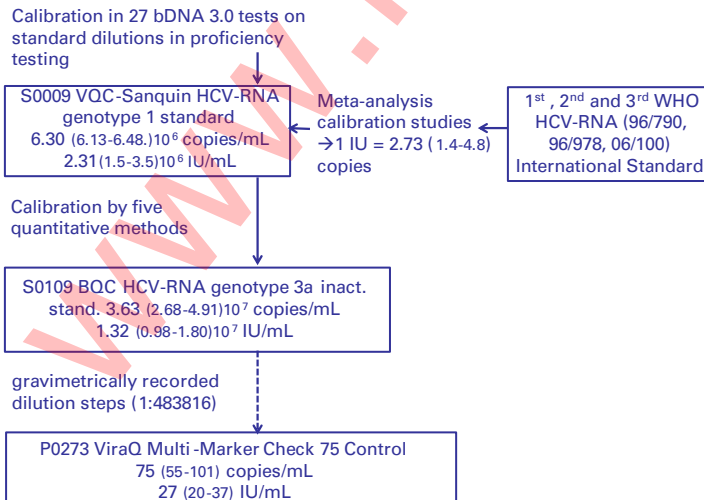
Calibration in 27 bDNA 3.0 tests on standard dilutions in proficiency testing

S0009 VQC-Sanquin HCV-RNA genotype 1 standard
6.30 (6.13-6.48.)$10^6$ copies/mL
2.31(1.5-3.5)$10^6$ IU/mL

Meta-analysis calibration studies
→1 IU = 2.73 ( 1.4-4.8) copies

1$^{st}$ , 2$^{nd}$ and 3$^{rd}$ WHO HCV-RNA (96/790, 96/978, 06/100) International Standard

Calibration by five quantitative methods

S0109 BQC HCV-RNA genotype 3a inact. stand. 3.63 (2.68-4.91)$10^7$ copies/mL
1.32 (0.98-1.80)$10^7$ IU/mL

gravimetrically recorded dilution steps (1:483816)

P0273 ViraQ Multi -Marker Check 75 Control
75 (55-101) copies/mL
27 (20-37) IU/mL